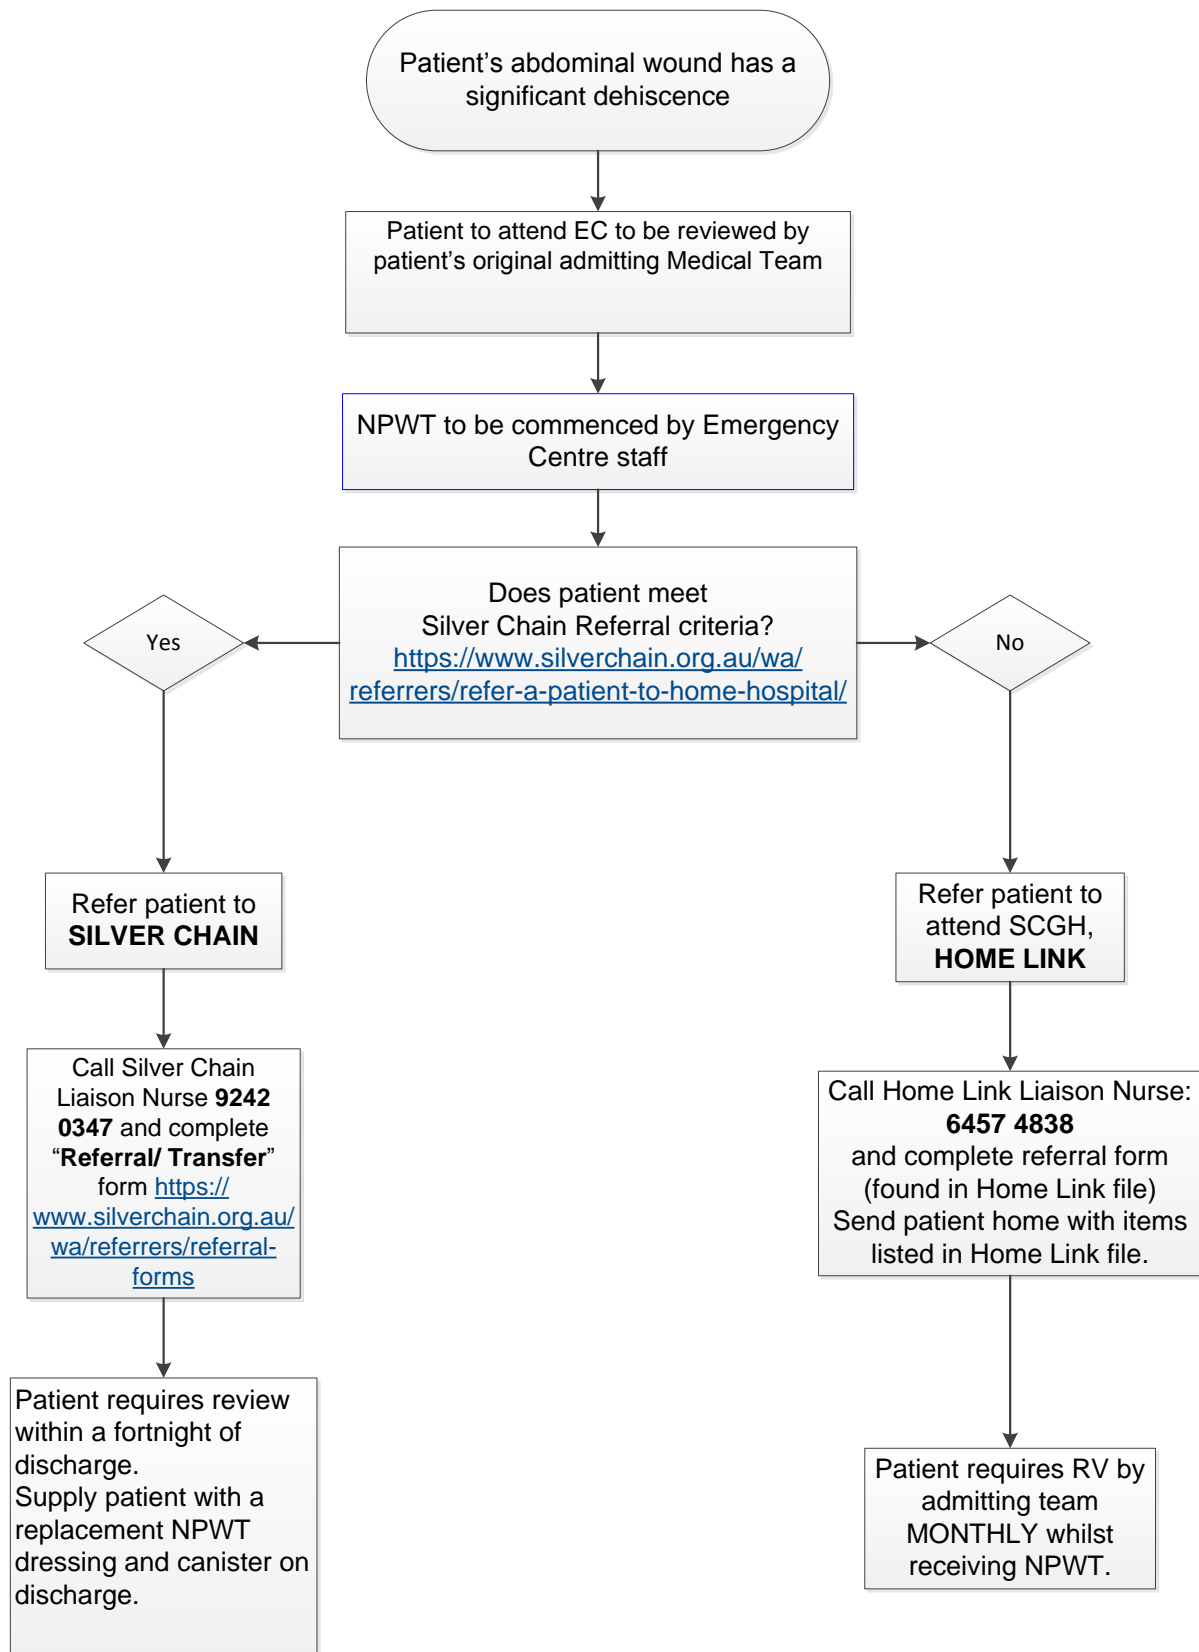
Patient’s abdominal wound has a significant dehiscence

Patient to attend EC to be reviewed by patient’s original admitting Medical Team

NPWT to be commenced by Emergency Centre staff

Does patient meet Silver Chain Referral criteria? https://www.silverchain.org.au/wa/referrers/refer-a-patient-to-home-hospital/

Yes

No

Refer patient to **SILVER CHAIN**

Call Silver Chain Liaison Nurse **9242 0347** and complete “**Referral/ Transfer**” form https://www.silverchain.org.au/wa/referrers/referral-forms

Patient requires review within a fortnight of discharge.
Supply patient with a replacement NPWT dressing and canister on discharge.

Refer patient to attend SCGH, **HOME LINK**

Call Home Link Liaison Nurse: **6457 4838** and complete referral form (found in Home Link file)
Send patient home with items listed in Home Link file.

Patient requires RV by admitting team MONTHLY whilst receiving NPWT.